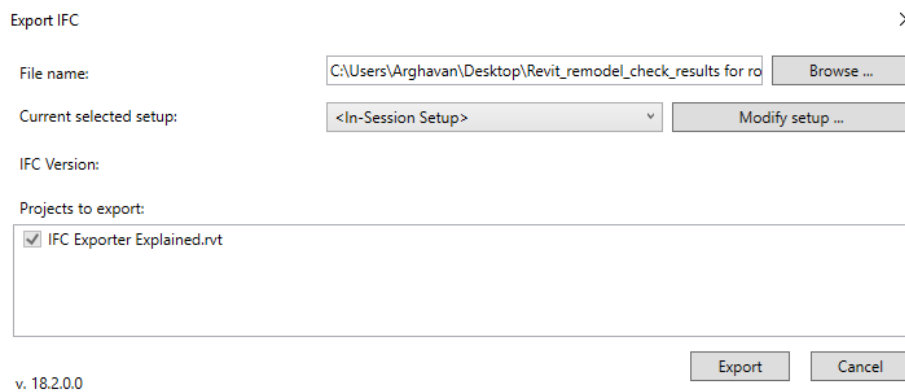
Export IFC

File name: C:\Users\Arghavan\Desktop\Revit_remodel_check_results for ro Browse ...

Current selected setup: <In-Session Setup> Modify setup ...

IFC Version:

Projects to export:

IFC Exporter Explained.rvt

v. 18.2.0.0

Export Cancel